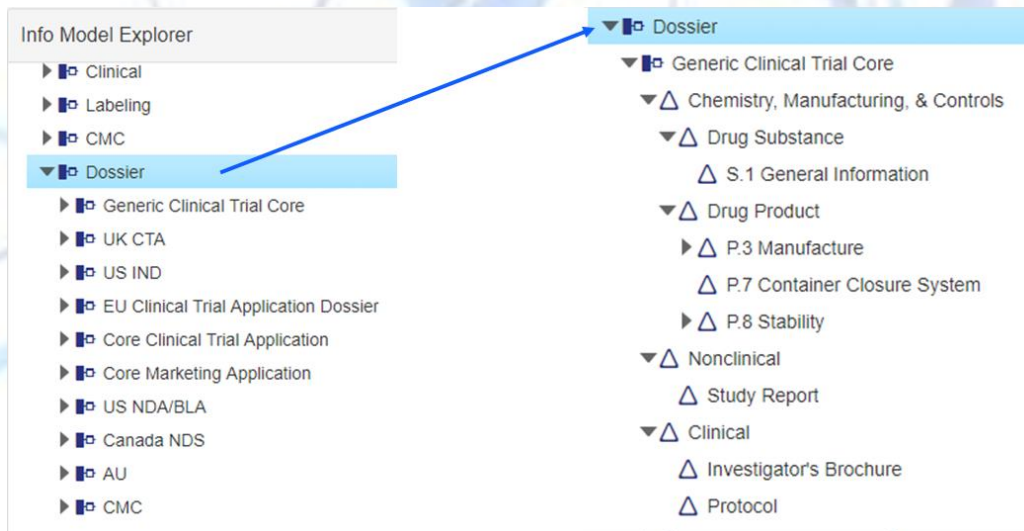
Info Model Explorer
Clinical
Labeling
CMC
Dossier
Generic Clinical Trial Core
UK CTA
US IND
EU Clinical Trial Application Dossier
Core Clinical Trial Application
Core Marketing Application
US NDA/BLA
Canada NDS
AU
CMC

Dossier
Generic Clinical Trial Core
Chemistry, Manufacturing, & Controls
Drug Substance
S.1 General Information
Drug Product
P.3 Manufacture
P.7 Container Closure System
P.8 Stability
Nonclinical
Study Report
Clinical
Investigator's Brochure
Protocol